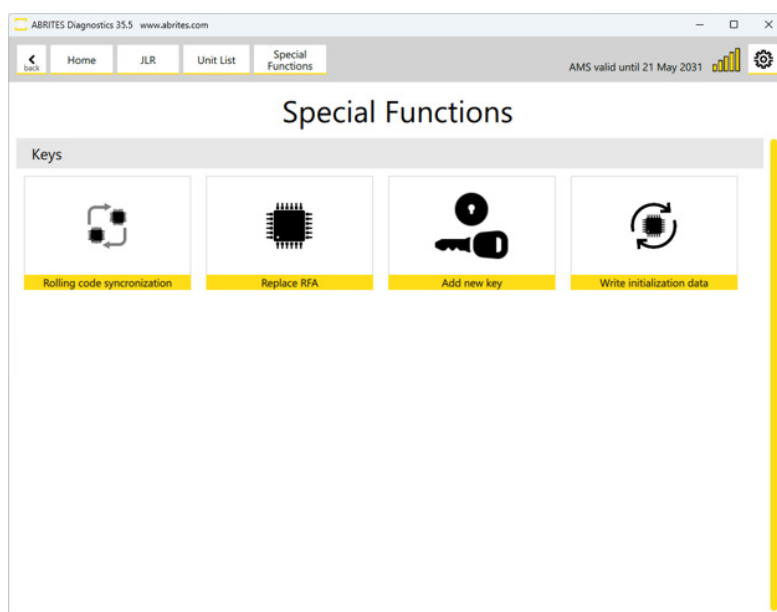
ABRITES Diagnostics 35.5 www.abrites.com

back Home JLR Unit List Special Functions

AMS valid until 21 May 2031

Special Functions

Keys

Rolling code syncronization

Replace RFA

Add new key

Write initialization data